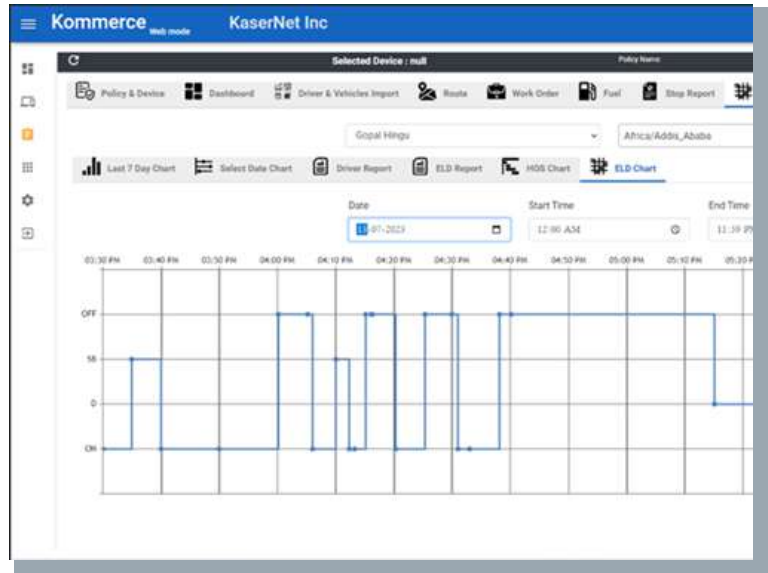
Kommerce Web mode KaserNet Inc

Selected Device : null

Policy Name

Policy & Device

Dashboard

Driver & Vehicles Import

Route

Work Order

Fuel

Stop Report

Gopal Hingu

Africa/Addis_Ababa

Last 7 Day Chart

Select Date Chart

Driver Report

ELD Report

HOS Chart

ELD Chart

Date

Start Time

End Time

11-07-2023

12:00 AM

11:59 PM

03:30 PM 03:40 PM 03:50 PM 04:00 PM 04:10 PM 04:20 PM 04:30 PM 04:40 PM 04:50 PM 05:00 PM 05:10 PM 05:20 PM

OFF

SB

D

ON